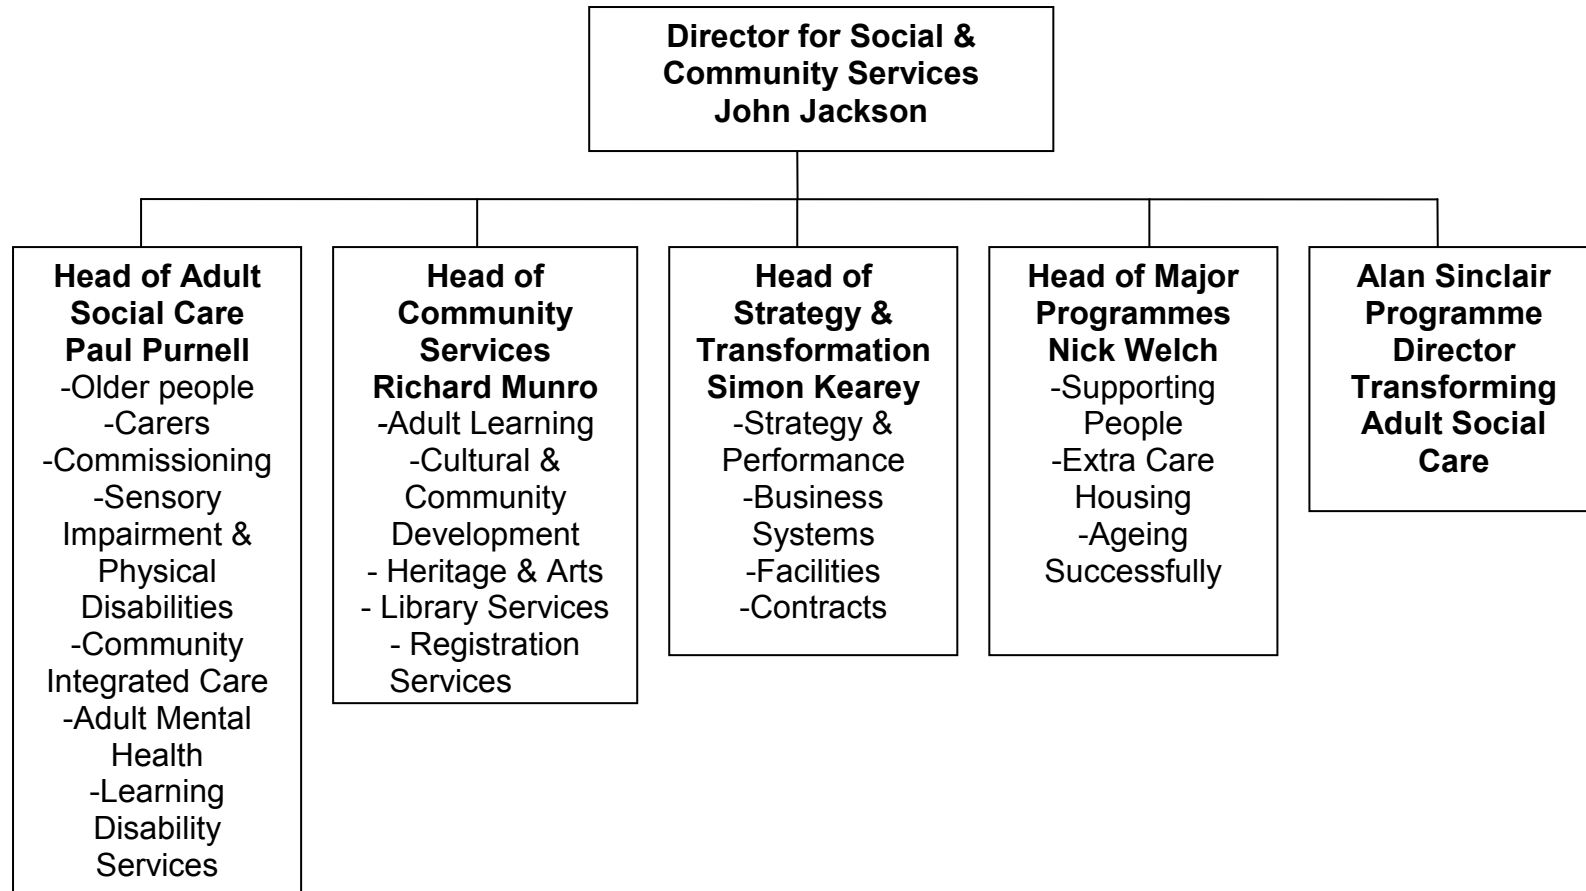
Director for Social & Community Services
John Jackson

Head of Adult Social Care
Paul Purnell
-Older people
-Carers
-Commissioning
-Sensory Impairment & Physical Disabilities
-Community Integrated Care
-Adult Mental Health
-Learning Disability Services

Head of Community Services
Richard Munro
-Adult Learning
-Cultural & Community Development
- Heritage & Arts
- Library Services
- Registration Services

Head of Strategy & Transformation
Simon Kearey
-Strategy & Performance
-Business Systems
-Facilities
-Contracts

Head of Major Programmes
Nick Welch
-Supporting People
-Extra Care Housing
-Ageing Successfully

Alan Sinclair
Programme Director
Transforming Adult Social Care